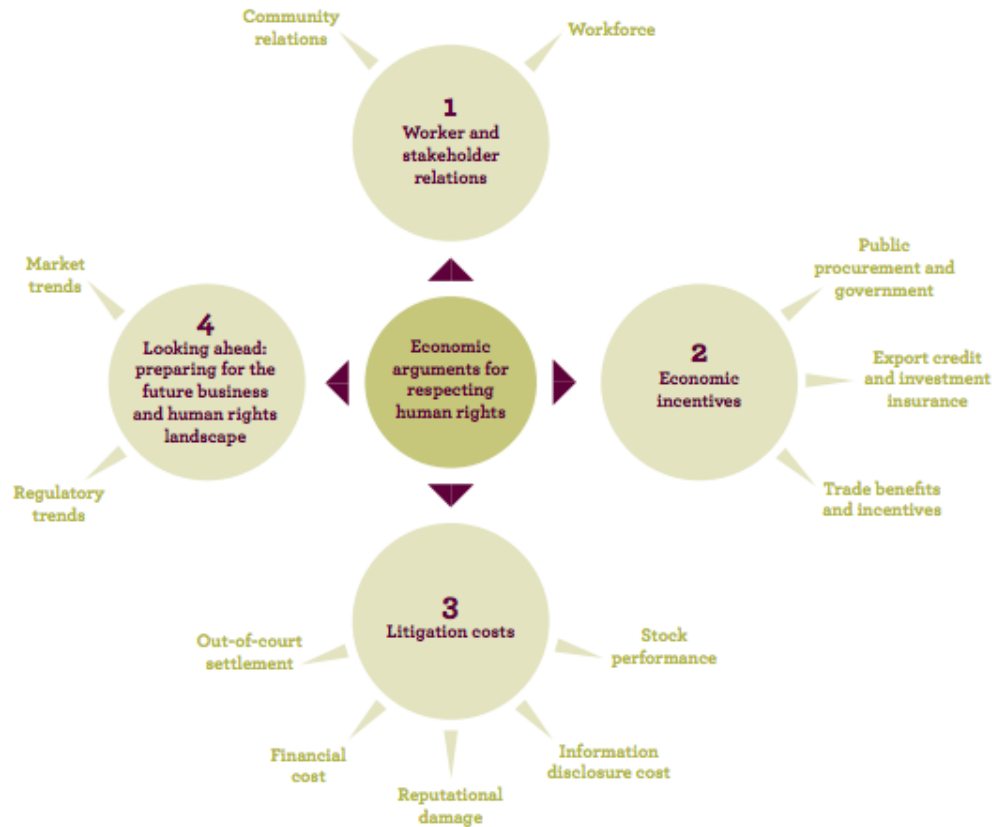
Community relations

Workforce

1
Worker and stakeholder relations

Market trends

4
Looking ahead: preparing for the future business and human rights landscape

Regulatory trends

Economic arguments for respecting human rights

Public procurement and government

2
Economic incentives

Export credit and investment insurance

Trade benefits and incentives

3
Litigation costs

Out-of-court settlement

Stock performance

Financial cost

Reputational damage

Information disclosure cost